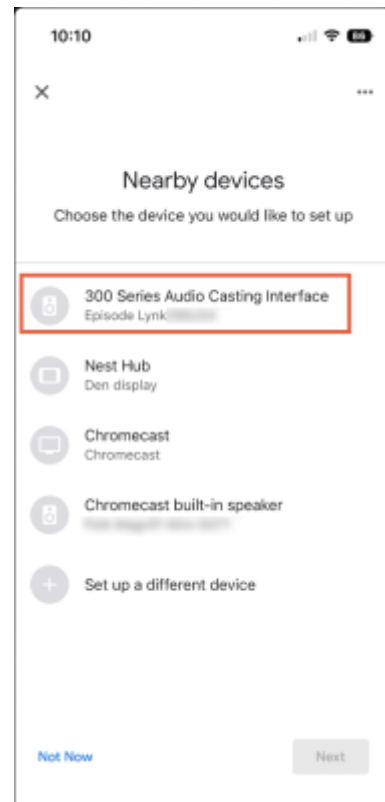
10:10

×

...

Nearby devices

Choose the device you would like to set up

300 Series Audio Casting Interface
Episode Lynk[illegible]

Nest Hub
Den display

Chromecast
Chromecast

Chromecast built-in speaker
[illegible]

Set up a different device

Not Now

Next